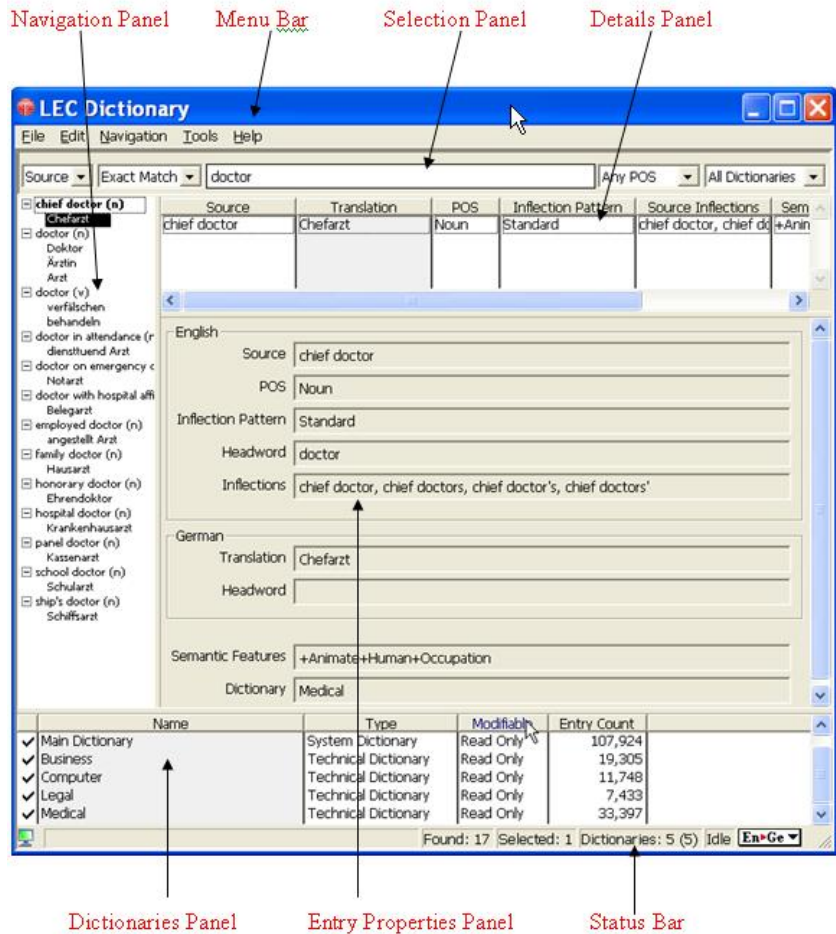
Navigation Panel Menu Bar Selection Panel Details Panel

LEC Dictionary

File Edit Navigation Tools Help

Source ▾ Exact Match ▾ doctor Any POS ▾ All Dictionaries ▾

⊟ chief doctor (n)
Chefarzt
⊟ doctor (n)
Doktor
Ärztin
Arzt
⊟ doctor (v)
verfälschen
behandeln
⊟ doctor in attendance (r
diensttuend Arzt
⊟ doctor on emergency c
Notarzt
⊟ doctor with hospital affi
Belegarzt
⊟ employed doctor (n)
angestellt Arzt
⊟ family doctor (n)
Hausarzt
⊟ honorary doctor (n)
Ehrendoktor
⊟ hospital doctor (n)
Krankenhausarzt
⊟ panel doctor (n)
Kassenarzt
⊟ school doctor (n)
Schularzt
⊟ ship's doctor (n)
Schiffsarzt

| Source | Translation | POS | Inflection Pattern | Source Inflections | Sem |
|---|---|---|---|---|---|
| chief doctor | Chefarzt | Noun | Standard | chief doctor, chief do | +Anin |

English
Source: chief doctor
POS: Noun
Inflection Pattern: Standard
Headword: doctor
Inflections: chief doctor, chief doctors, chief doctor's, chief doctors'

German
Translation: Chefarzt
Headword:

Semantic Features: +Animate+Human+Occupation
Dictionary: Medical

| | Name | Type | Modifiable | Entry Count |
|---|---|---|---|---|
| ✔ | Main Dictionary | System Dictionary | Read Only | 107,924 |
| ✔ | Business | Technical Dictionary | Read Only | 19,305 |
| ✔ | Computer | Technical Dictionary | Read Only | 11,748 |
| ✔ | Legal | Technical Dictionary | Read Only | 7,433 |
| ✔ | Medical | Technical Dictionary | Read Only | 33,397 |

Found: 17 Selected: 1 Dictionaries: 5 (5) Idle En▸Ge ▾

Dictionaries Panel Entry Properties Panel Status Bar